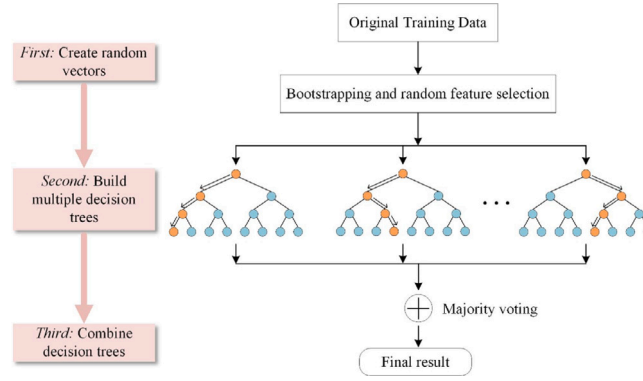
First: Create random vectors

Second: Build multiple decision trees

Third: Combine decision trees

Original Training Data

Bootstrapping and random feature selection

. . .

Majority voting

Final result